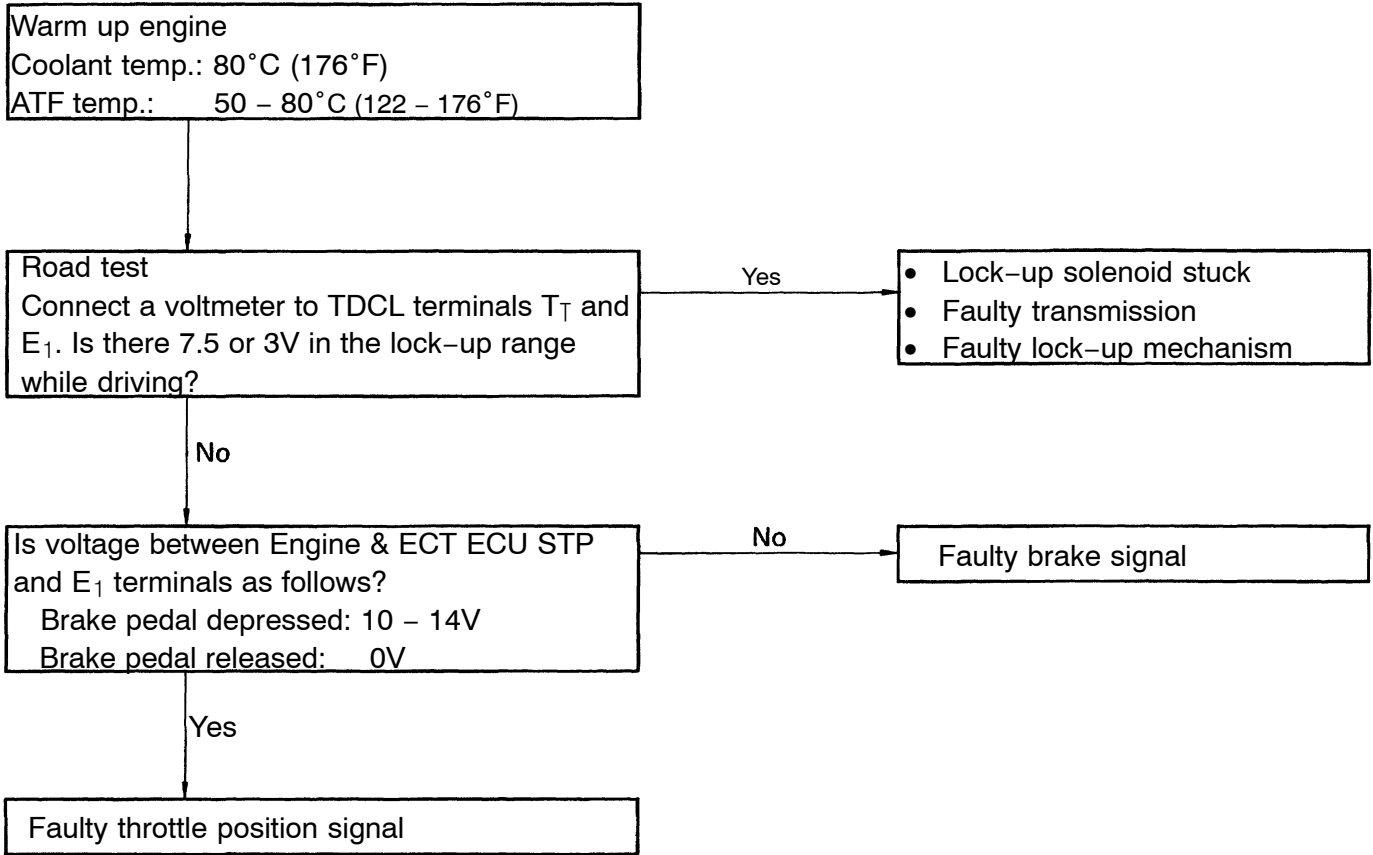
Warm up engine
Coolant temp.: 80°C (176°F)
ATF temp.: 50 – 80°C (122 – 176°F)

Road test
Connect a voltmeter to TDCL terminals $T_T$ and $E_1$. Is there 7.5 or 3V in the lock–up range while driving?

Yes

• Lock–up solenoid stuck
• Faulty transmission
• Faulty lock–up mechanism

No

Is voltage between Engine & ECT ECU STP and $E_1$ terminals as follows?
Brake pedal depressed: 10 – 14V
Brake pedal released: 0V

No

Faulty brake signal

Yes

Faulty throttle position signal